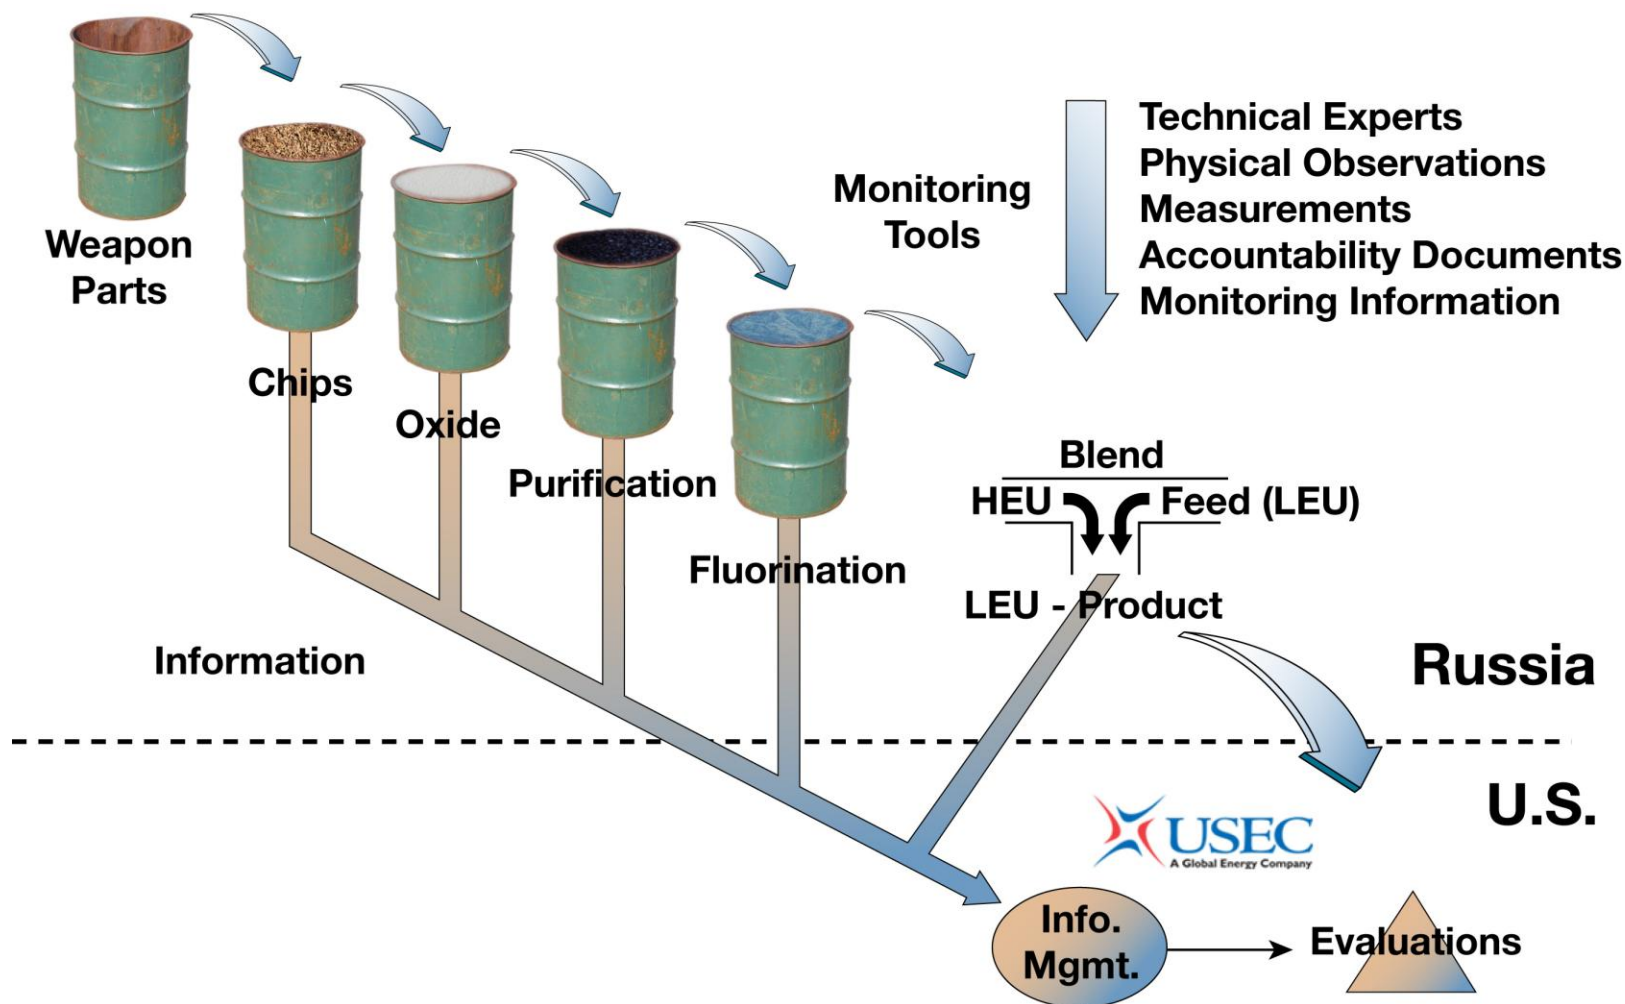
Weapon Parts

Chips

Oxide

Purification

Fluorination

Monitoring Tools

Technical Experts
Physical Observations
Measurements
Accountability Documents
Monitoring Information

Blend

HEU

Feed (LEU)

LEU - Product

Information

Russia

U.S.

USEC
A Global Energy Company

Info. Mgmt.

Evaluations